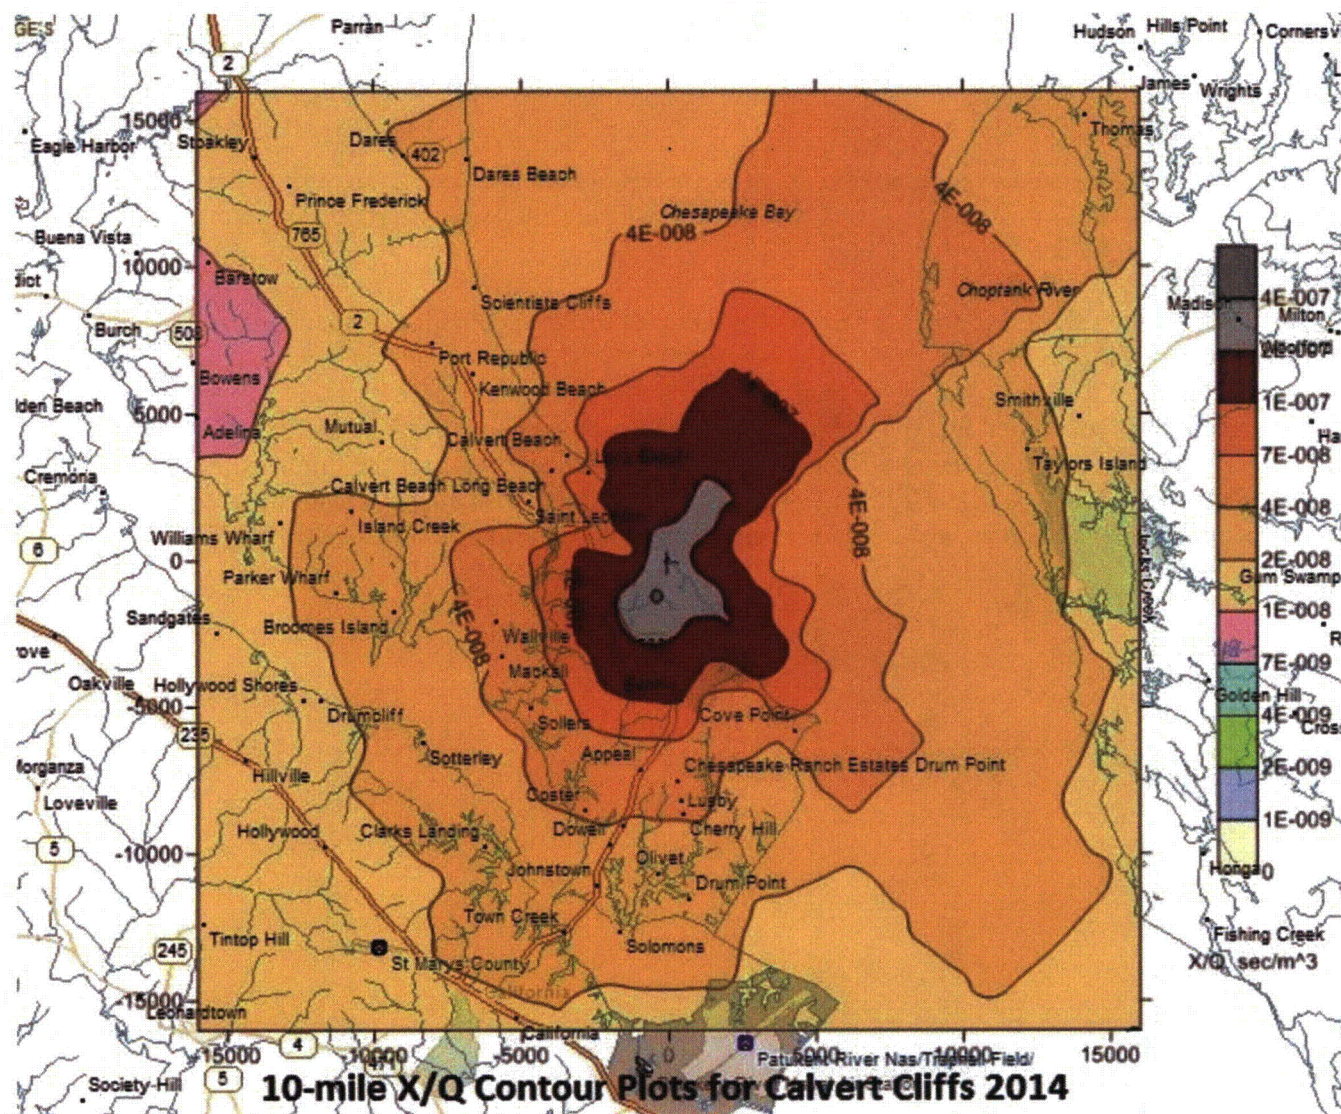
GES
Parran
2
Hudson
Hills Point
Corners
James
Wrights
15000
Eagle Harbor
Stoakley
Dares
402
Dares Beach
Thomas
Prince Frederick
765
Chesapeake Bay
4E-008
4E-008
Buena Vista
10000
Barstow
Choptank River
Madison
Milton
Burch
508
2
Scientists Cliffs
Port Republic
Kenwood Beach
Bowens
Smithville
Iden Beach
5000
Adelina
Mutual
Calvert Beach
Taylors Island
Cremona
Calvert Beach Long Beach
Saint Leonard
4E-008
Island Creek
6
Williams Wharf
0
Parker Wharf
Sandgates
Broomes Island
4E-008
Wallville
Mackall
Oakville
Hollywood Shores
-5000
Drumcliff
Cove Point
235
Sollers
Sotterley
Appeal
Morganza
Hillville
Chesapeake Ranch Estates Drum Point
Loveville
Coster
Lusby
Hollywood
Clarks Landing
Dowell
Cherry Hill
5
-10000
Johnstown
Olivet
Drum Point
Town Creek
Tintop Hill
245
Solomons
St Marys County
-15000
Leonardtown
California
-15000
4
-10000
-5000
0
Patuxent River Nas/Trapnell Field
5000
10000
15000
Society Hill
5
4E-007
1E-007
7E-008
4E-008
2E-008
Gum Swamp
1E-008
7E-009
Golden Hill
4E-009
2E-009
1E-009
Honga
0
Fishing Creek
X/Q sec/m^3
10-mile X/Q Contour Plots for Calvert Cliffs 2014